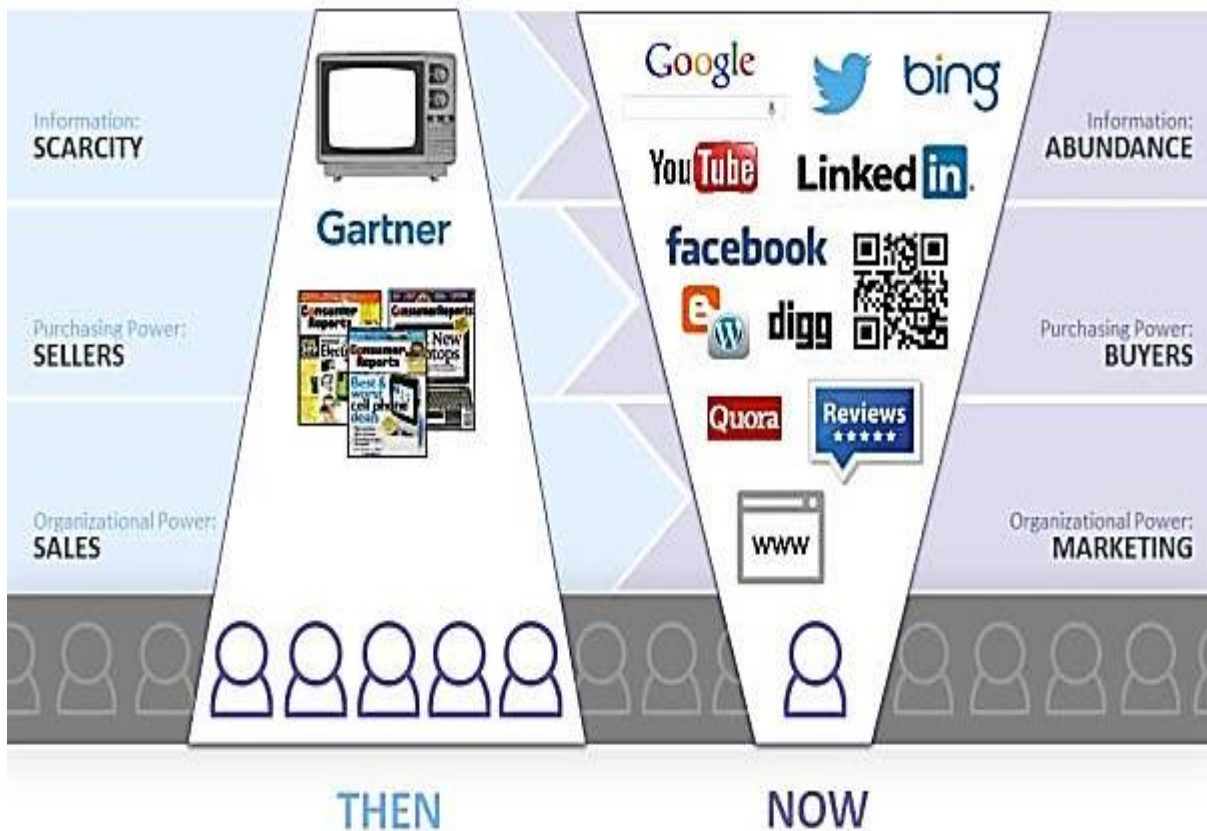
Information:
SCARCITY

Purchasing Power:
SELLERS

Organizational Power:
SALES

Gartner

Consumer Reports
Electr
Consumer Reports
New
tops
Consumer Reports
Best &
wo
cell ph
deals

Google

bing

You Tube

Linked in.

facebook

digg

Quora

Reviews
★★★★★

www

Information:
ABUNDANCE

Purchasing Power:
BUYERS

Organizational Power:
MARKETING

THEN

NOW